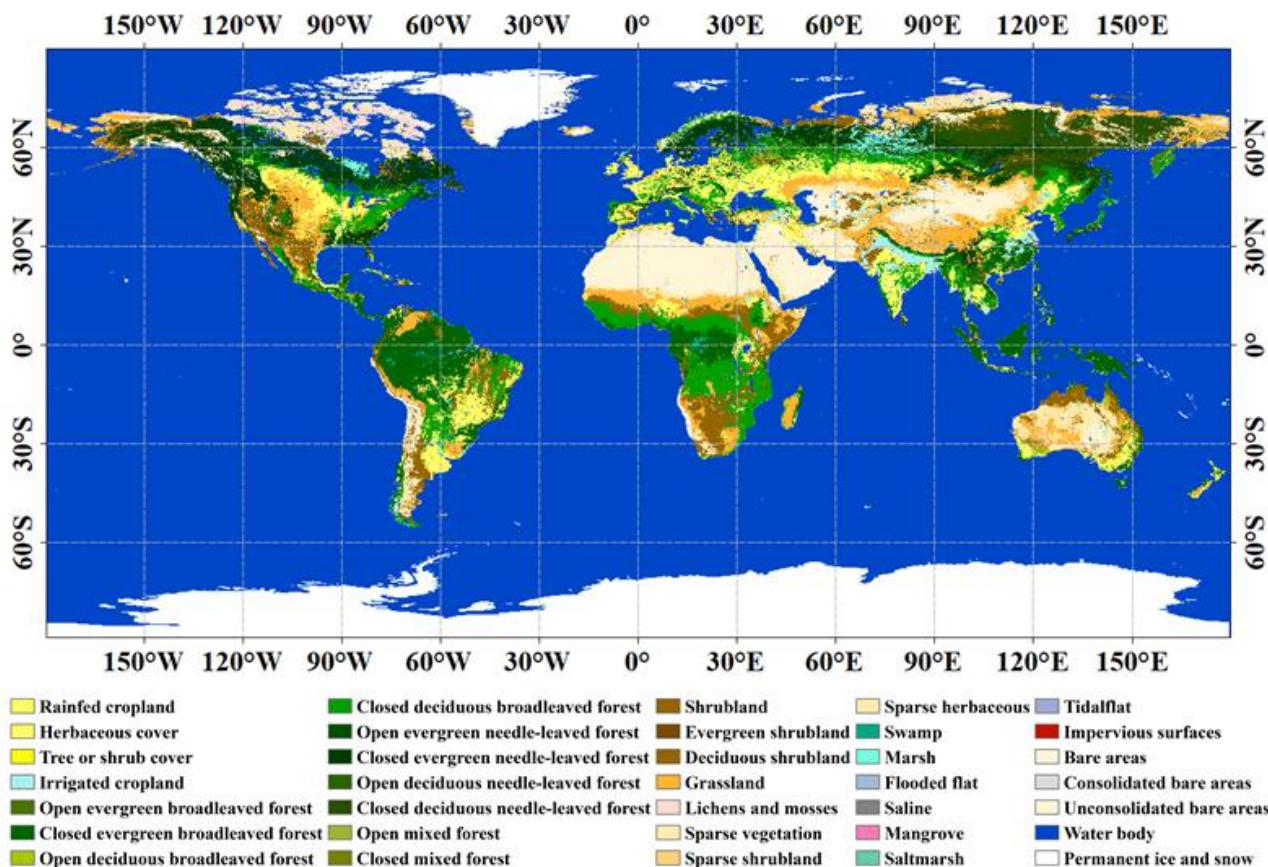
150°W 120°W 90°W 60°W 30°W 0° 30°E 60°E 90°E 120°E 150°E

60°N
30°N
0°
30°S
60°S

60°N
30°N
0°
30°S
60°S

150°W 120°W 90°W 60°W 30°W 0° 30°E 60°E 90°E 120°E 150°E

Rainfed cropland
Herbaceous cover
Tree or shrub cover
Irrigated cropland
Open evergreen broadleaved forest
Closed evergreen broadleaved forest
Open deciduous broadleaved forest

Closed deciduous broadleaved forest
Open evergreen needle-leaved forest
Closed evergreen needle-leaved forest
Open deciduous needle-leaved forest
Closed deciduous needle-leaved forest
Open mixed forest
Closed mixed forest

Shrubland
Evergreen shrubland
Deciduous shrubland
Grassland
Lichens and mosses
Sparse vegetation
Sparse shrubland

Sparse herbaceous
Swamp
Marsh
Flooded flat
Saline
Mangrove
Saltmarsh

Tidalflat
Impervious surfaces
Bare areas
Consolidated bare areas
Unconsolidated bare areas
Water body
Permanent ice and snow